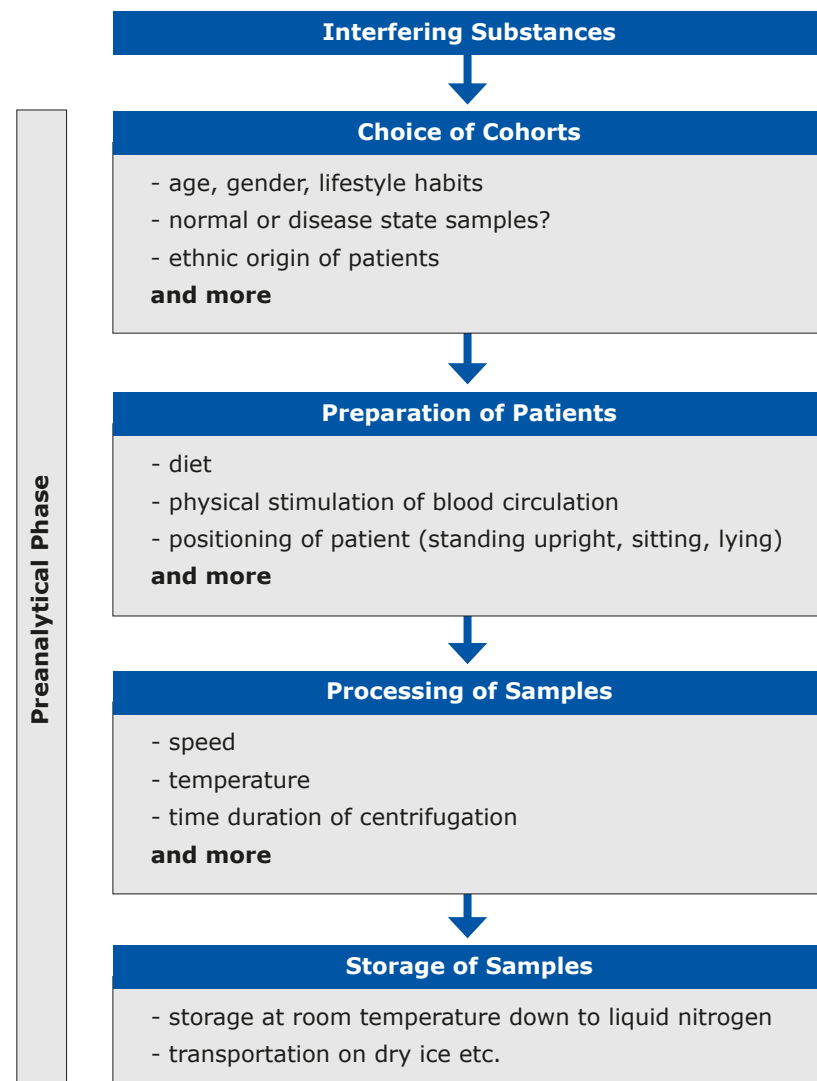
Interfering Substances

Preanalytical Phase

Choice of Cohorts

- age, gender, lifestyle habits
- normal or disease state samples?
- ethnic origin of patients
**and more**

Preparation of Patients

- diet
- physical stimulation of blood circulation
- positioning of patient (standing upright, sitting, lying)
**and more**

Processing of Samples

- speed
- temperature
- time duration of centrifugation
**and more**

Storage of Samples

- storage at room temperature down to liquid nitrogen
- transportation on dry ice etc.